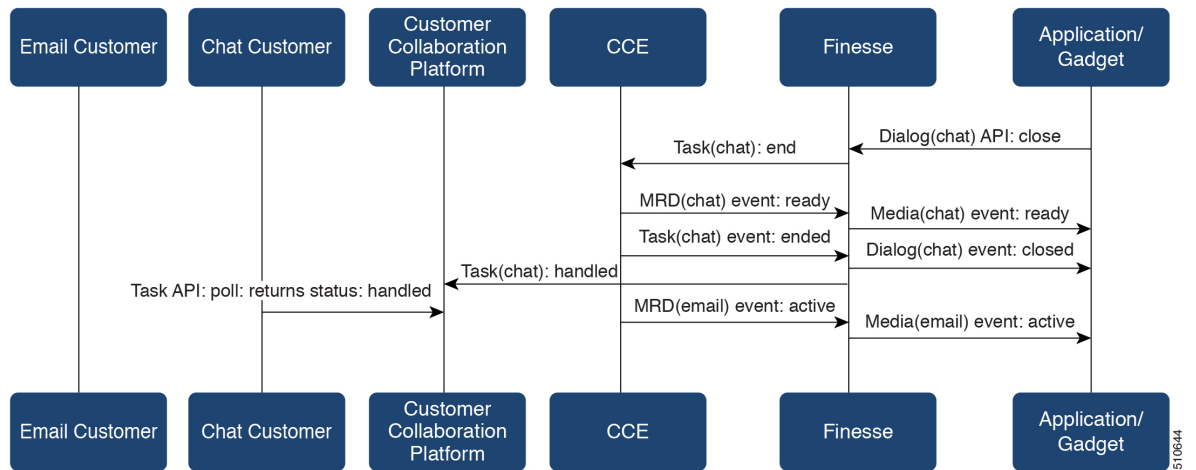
Email Customer

Chat Customer

Customer Collaboration Platform

CCE

Finesse

Application/ Gadget

Dialog(chat) API: close

Task(chat): end

MRD(chat) event: ready

Media(chat) event: ready

Task(chat) event: ended

Dialog(chat) event: closed

Task(chat): handled

Task API: poll: returns status: handled

MRD(email) event: active

Media(email) event: active

Email Customer

Chat Customer

Customer Collaboration Platform

CCE

Finesse

Application/ Gadget

510644